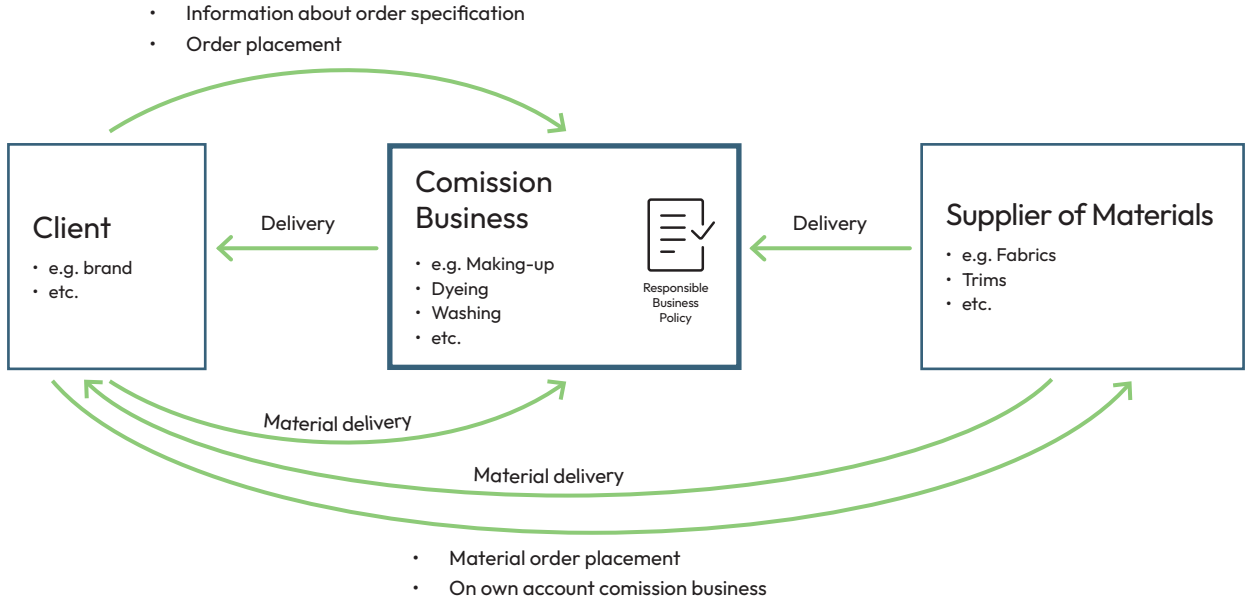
• Information about order specification
• Order placement

Client
• e.g. brand
• etc.

Delivery

Comission Business
• e.g. Making-up
• Dyeing
• Washing
• etc.

Responsible Business Policy

Delivery

Supplier of Materials
• e.g. Fabrics
• Trims
• etc.

Material delivery

Material delivery

• Material order placement
• On own account comission business